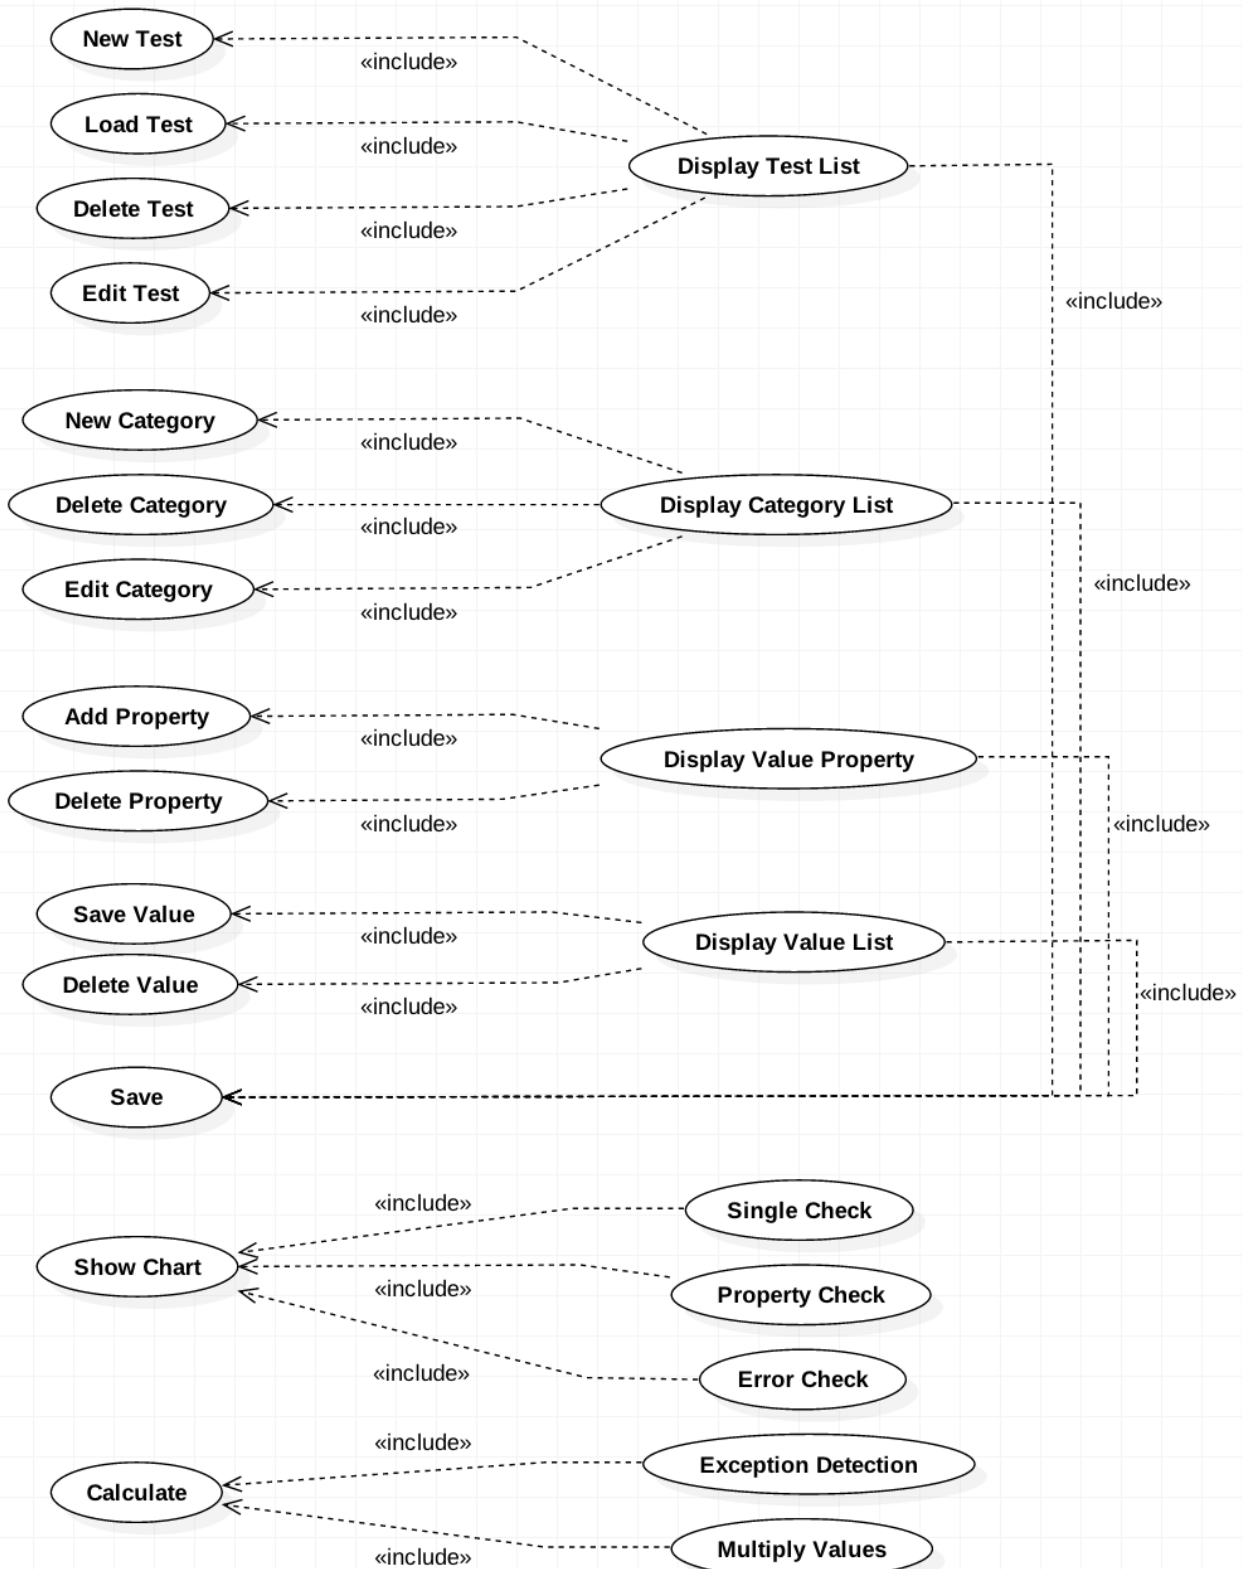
New Test
«include»
Load Test
«include»
Display Test List
Delete Test
«include»
Edit Test
«include»
«include»
New Category
«include»
Delete Category
Display Category List
«include»
Edit Category
«include»
«include»
Add Property
«include»
Display Value Property
Delete Property
«include»
«include»
Save Value
«include»
Display Value List
Delete Value
«include»
«include»
Save
«include»
Single Check
Show Chart
«include»
Property Check
«include»
Error Check
«include»
Exception Detection
Calculate
Multiply Values
«include»